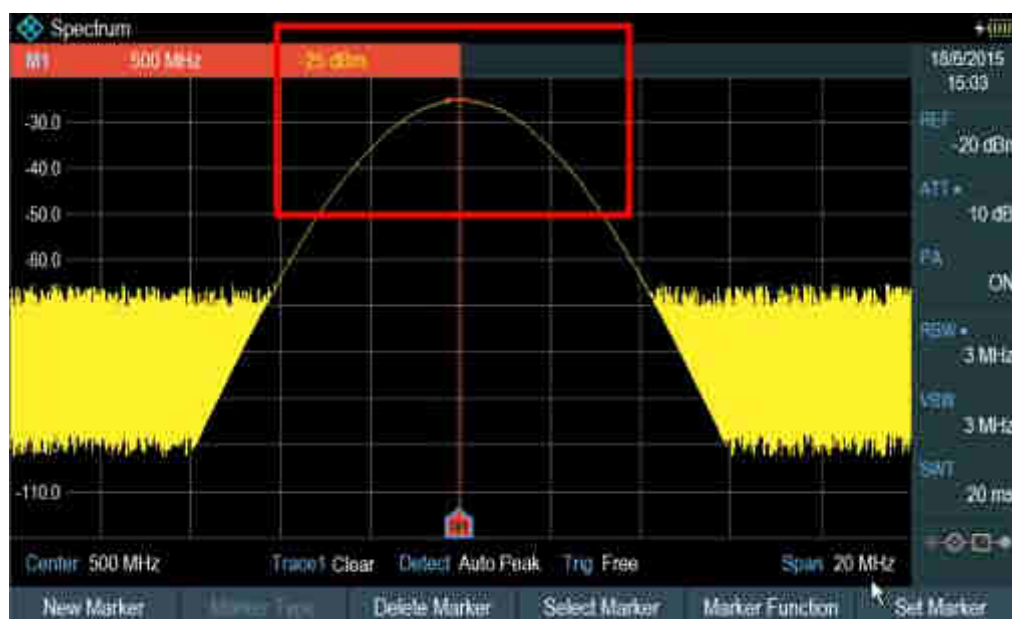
Spectrum

M1 500 MHz -25 dBm

18/6/2015
15:33

REF
-20 dBm

ATT
10 dB

PA
ON

RBW
3 MHz

VBW
3 MHz

SWT
20 ms

-30.0
-40.0
-50.0
-60.0
-110.0

M1

Center 500 MHz Trace1 Clear Detect Auto Peak Trig Free Span 20 MHz

New Marker | Marker Type | Delete Marker | Select Marker | Marker Function | Set Marker